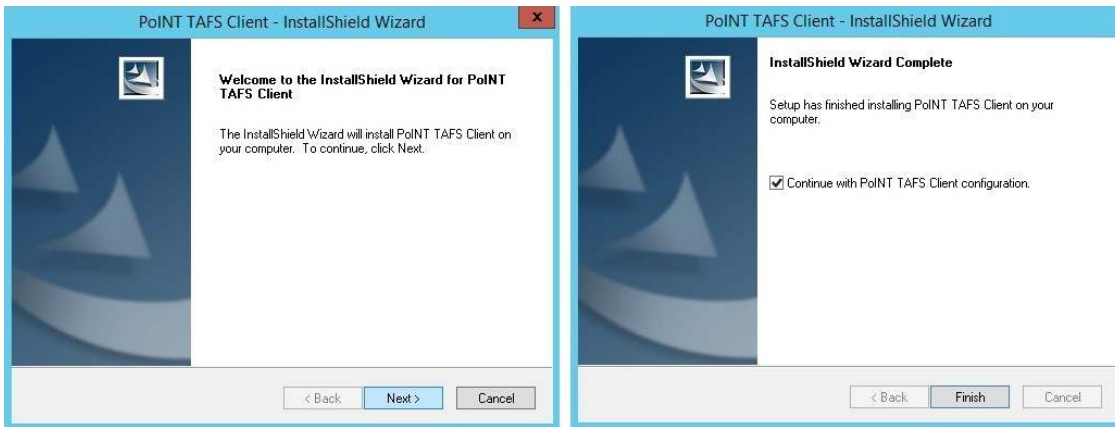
PoINT TAFS Client - InstallShield Wizard

Welcome to the InstallShield Wizard for PoINT TAFS Client

The InstallShield Wizard will install PoINT TAFS Client on your computer. To continue, click Next.

< Back Next > Cancel

PoINT TAFS Client - InstallShield Wizard

InstallShield Wizard Complete

Setup has finished installing PoINT TAFS Client on your computer.

Continue with PoINT TAFS Client configuration.

< Back Finish Cancel